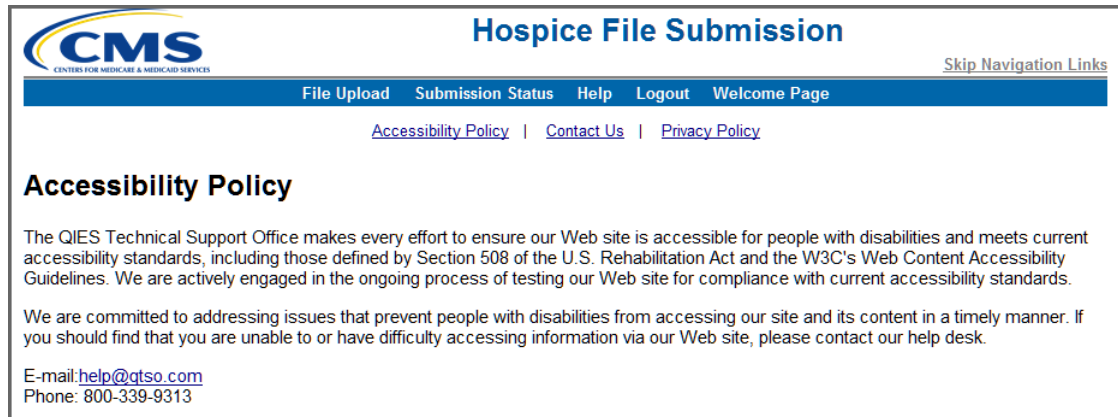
CMS
CENTERS FOR MEDICARE & MEDICAID SERVICES

Hospice File Submission

Skip Navigation Links

File Upload Submission Status Help Logout Welcome Page

Accessibility Policy | Contact Us | Privacy Policy

Accessibility Policy

The QIES Technical Support Office makes every effort to ensure our Web site is accessible for people with disabilities and meets current accessibility standards, including those defined by Section 508 of the U.S. Rehabilitation Act and the W3C's Web Content Accessibility Guidelines. We are actively engaged in the ongoing process of testing our Web site for compliance with current accessibility standards.

We are committed to addressing issues that prevent people with disabilities from accessing our site and its content in a timely manner. If you should find that you are unable to or have difficulty accessing information via our Web site, please contact our help desk.

E-mail:help@qtso.com
Phone: 800-339-9313